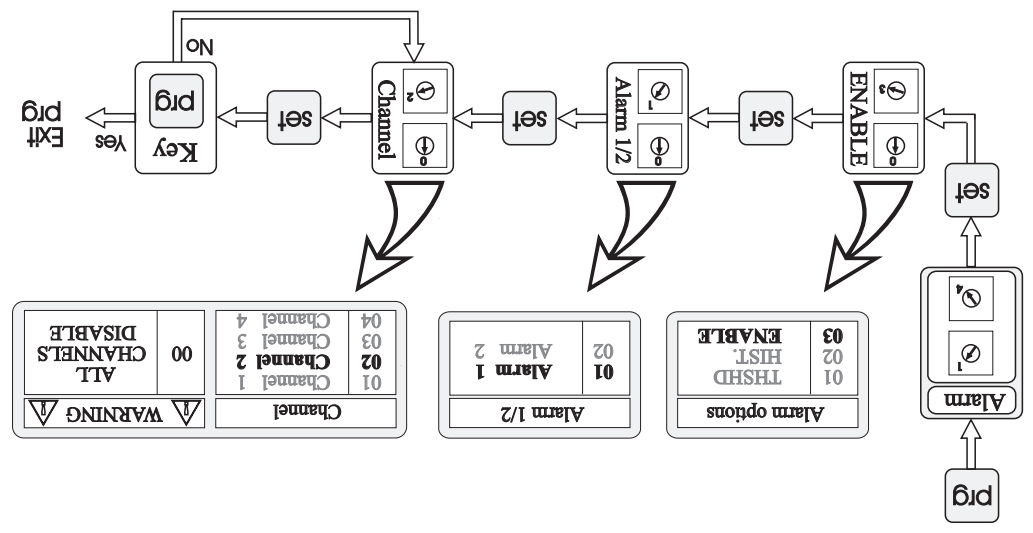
prg

Alarm

set

ENABLE

set

Alarm 1/2

set

Channel

set

Key

prg

NO

Yes

Exit prg

Alarm options

| | |
|---|---|
| 01 | THSHD |
| 02 | HIST. |
| 03 | ENABLE |

Alarm 1/2

| | |
|---|---|
| 01 | Alarm 1 |
| 02 | Alarm 2 |

Channel

| | |
|---|---|
| 01 | Channel 1 |
| 02 | Channel 2 |
| 03 | Channel 3 |
| 04 | Channel 4 |

WARNING

| | |
|---|---|
| 00 | ALL CHANNELS DISABLE |